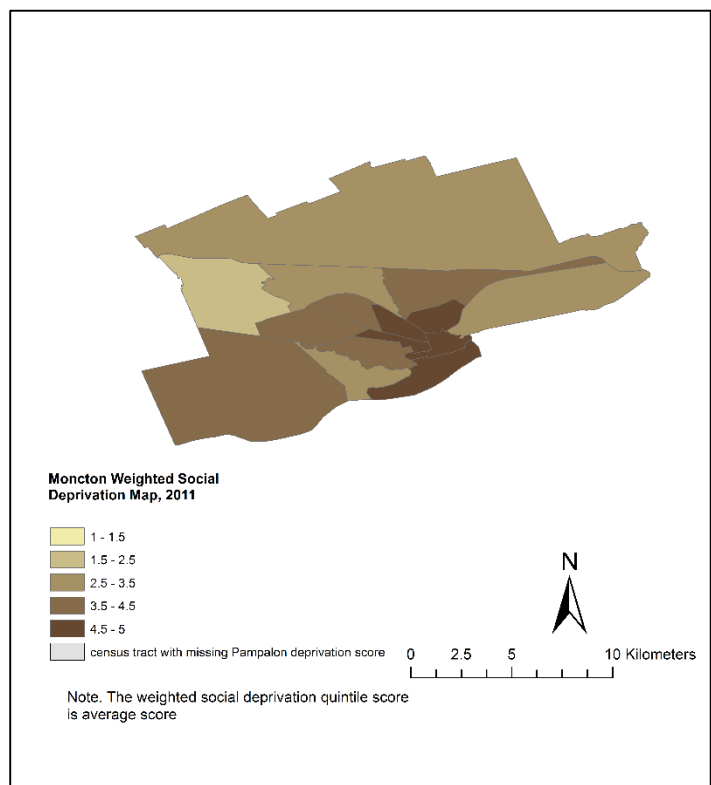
Moncton Weighted Social Deprivation Map, 2011

1 - 1.5
1.5 - 2.5
2.5 - 3.5
3.5 - 4.5
4.5 - 5
census tract with missing Pampalon deprivation score

N

0 2.5 5 10 Kilometers

Note. The weighted social deprivation quintile score is average score